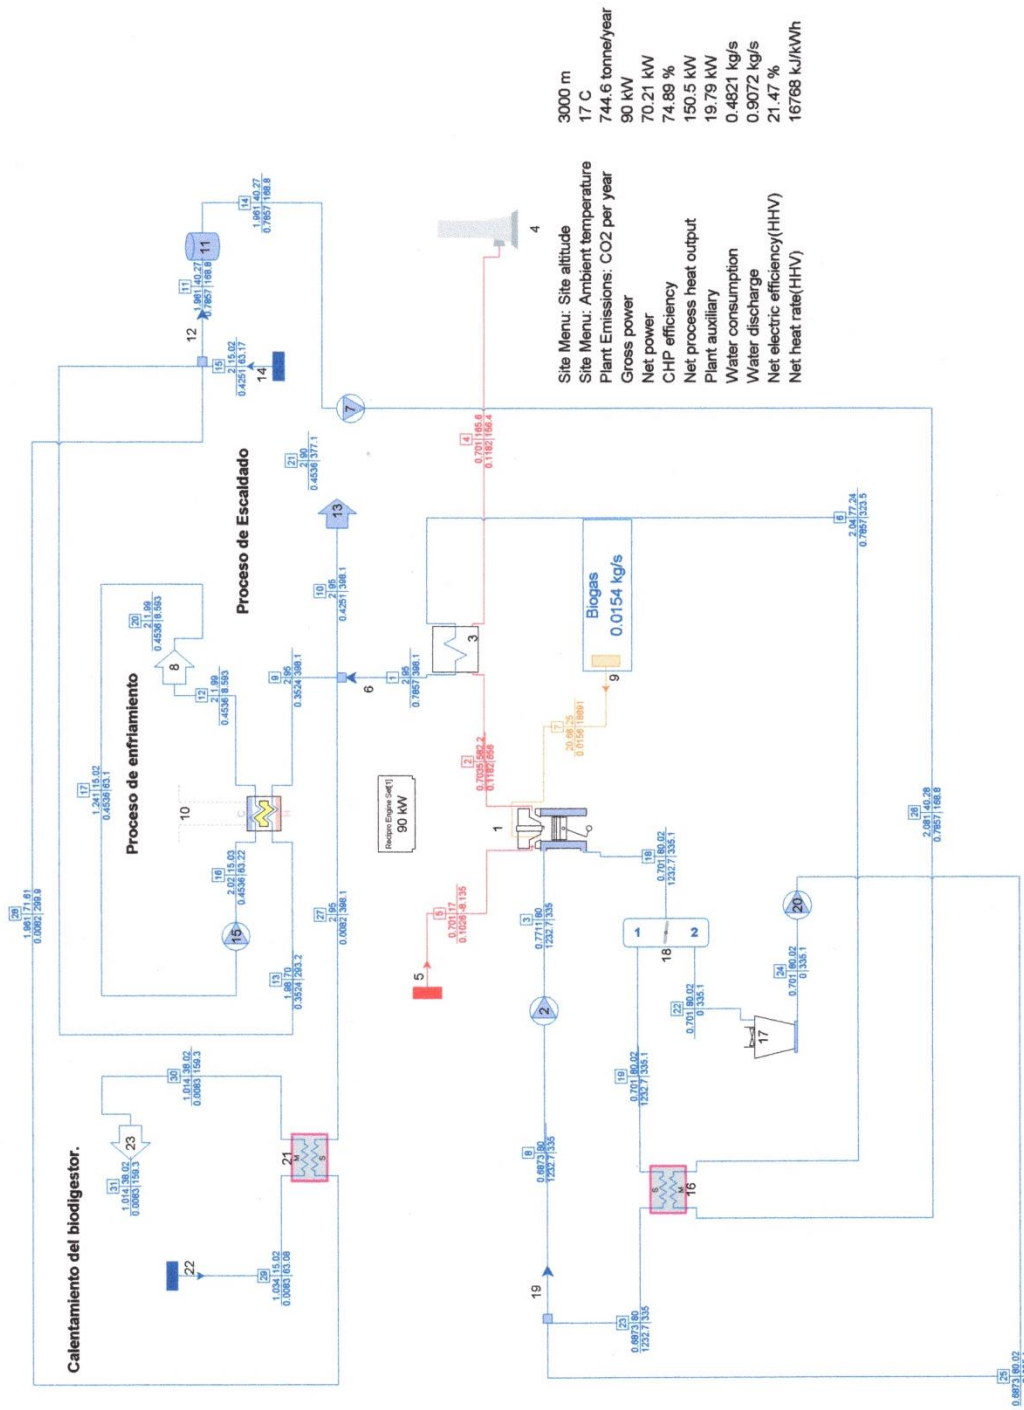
| Site Menu: Site altitude | 3000 m |
|---|---|
| Site Menu: Ambient temperature | 17 C |
| Plant Emissions: CO2 per year | 744.6 tonne/year |
| Gross power | 90 kW |
| Net power | 70.21 kW |
| CHP efficiency | 74.89 % |
| Net process heat output | 150.5 kW |
| Plant auxiliary | 19.79 kW |
| Water consumption | 0.4821 kg/s |
| Water discharge | 0.9072 kg/s |
| Net electric efficiency(HHV) | 21.47 % |
| Net heat rate(HHV) | 16768 kJ/kWh |

Proceso de Escaldado

Proceso de enfriamiento

Calentamiento del biodigestor.

Biogas
0.0154 kg/s

Recipro Engine Set[1]
90 kW

1 2 3 4 5 6 7 8 9 10 11 12 13 14 15 16 17 18 19 20 21 22 23

[1] 2.95 | 0.7857 | 398.1
[2] 0.7035 | 582.2 | 0.1182 | 856
[3] 0.7711 | 80 | 1232.7 | 335
[4] 0.701 | 165.6 | 0.1182 | 156.4
[5] 0.701 | 17 | 0.1026 | -8.135
[6] 2.04 | 77.24 | 0.7857 | 323.5
[7] 20.68 | 25 | 0.0156 | 18691
[8] 0.6873 | 80 | 1232.7 | 335
[9] 2.95 | 0.3524 | 398.1
[10] 2.95 | 0.4251 | 398.1
[11] 1.961 | 40.27 | 0.7857 | 168.8
[12] 21.99 | 0.4536 | 8.563
[13] 1.98 | 70 | 0.3524 | 293.2
[14] 1.961 | 40.27 | 0.7857 | 168.8
[15] 2.15.02 | 0.4251 | 63.17
[16] 2.02 | 15.03 | 0.4536 | 63.22
[17] 1.241 | 15.02 | 0.4536 | 63.1
[18] 0.701 | 80.02 | 1232.7 | 335.1
[19] 0.701 | 80.02 | 1232.7 | 335.1
[20] 21.99 | 0.4536 | 8.563
[21] 2.90 | 0.4536 | 377.1
[22] 0.701 | 80.02 | 0 | 335.1
[23] 0.6873 | 80 | 1232.7 | 335
[24] 0.701 | 80.02 | 0 | 335.1
[25] 0.6873 | 80.02
[26] 1.961 | 71.61 | 0.0082 | 299.9
[27] 2.95 | 0.0082 | 398.1
[28] 2.081 | 40.28 | 0.7857 | 168.8
[29] 1.034 | 15.02 | 0.0083 | 63.08
[30] 1.014 | 38.02 | 0.0083 | 159.3
[31] 1.014 | 38.02 | 0.0083 | 159.3